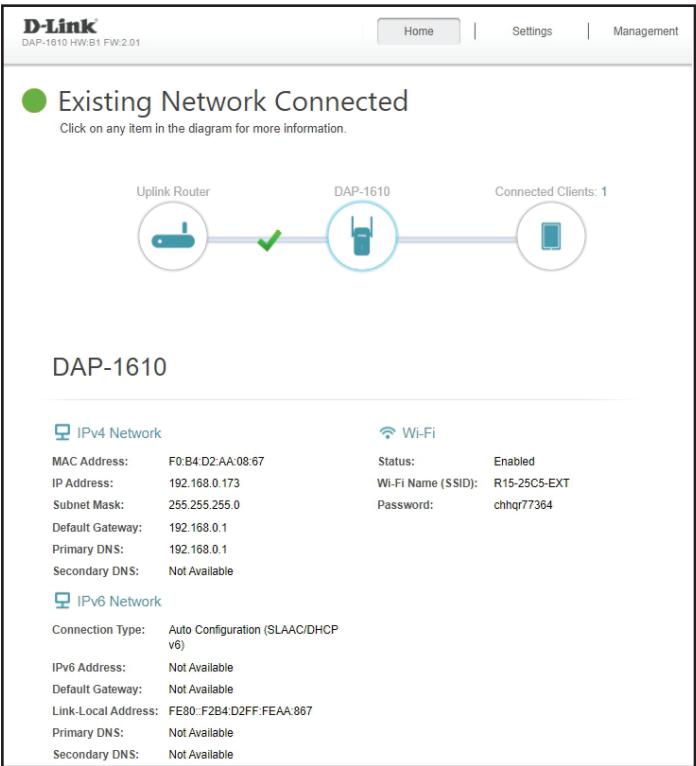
D-Link
DAP-1610 HW:B1 FW:2.01

Home | Settings | Management

Existing Network Connected
Click on any item in the diagram for more information.

Uplink Router
DAP-1610
Connected Clients: 1

DAP-1610

IPv4 Network

| | |
|---|---|
| MAC Address: | F0:B4:D2:AA:08:67 |
| IP Address: | 192.168.0.173 |
| Subnet Mask: | 255.255.255.0 |
| Default Gateway: | 192.168.0.1 |
| Primary DNS: | 192.168.0.1 |
| Secondary DNS: | Not Available |

IPv6 Network

| | |
|---|---|
| Connection Type: | Auto Configuration (SLAAC/DHCP v6) |
| IPv6 Address: | Not Available |
| Default Gateway: | Not Available |
| Link-Local Address: | FE80::F2B4:D2FF:FEAA:867 |
| Primary DNS: | Not Available |
| Secondary DNS: | Not Available |

Wi-Fi

| | |
|---|---|
| Status: | Enabled |
| Wi-Fi Name (SSID): | R15-25C5-EXT |
| Password: | chhqr77364 |